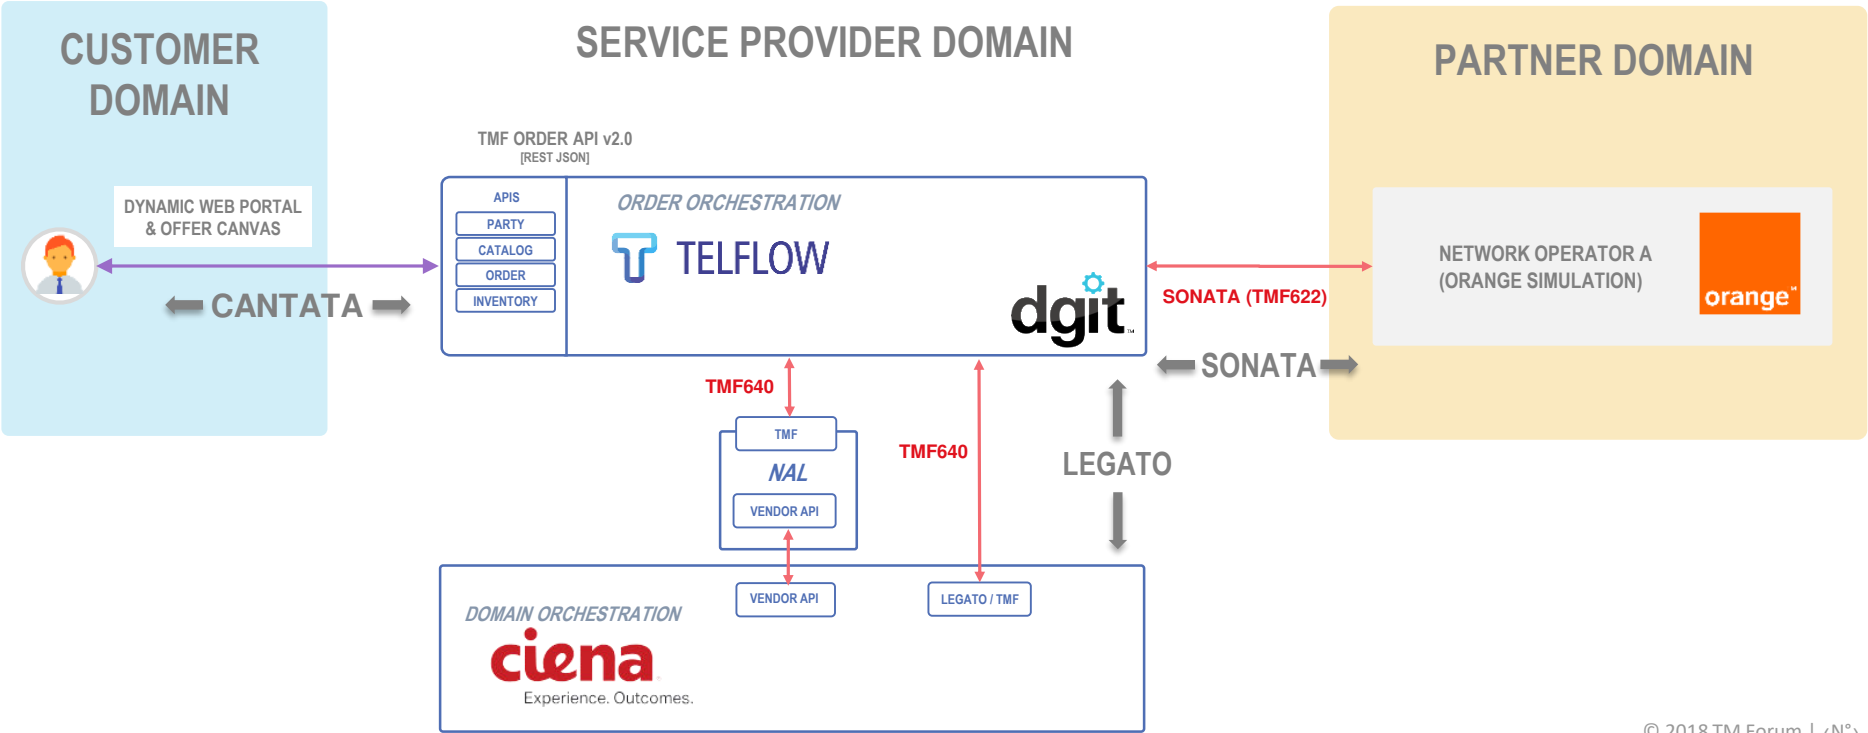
CUSTOMER DOMAIN

SERVICE PROVIDER DOMAIN

PARTNER DOMAIN

TMF ORDER API v2.0
[REST JSON]

DYNAMIC WEB PORTAL & OFFER CANVAS

APIS
PARTY
CATALOG
ORDER
INVENTORY

ORDER ORCHESTRATION

TELFLOW

dgit

SONATA (TMF622)

NETWORK OPERATOR A (ORANGE SIMULATION)

orange

CANTATA

SONATA

TMF640

TMF
NAL
VENDOR API

TMF640

LEGATO

DOMAIN ORCHESTRATION

ciena
Experience. Outcomes.

VENDOR API

LEGATO / TMF

© 2018 TM Forum | <N°>